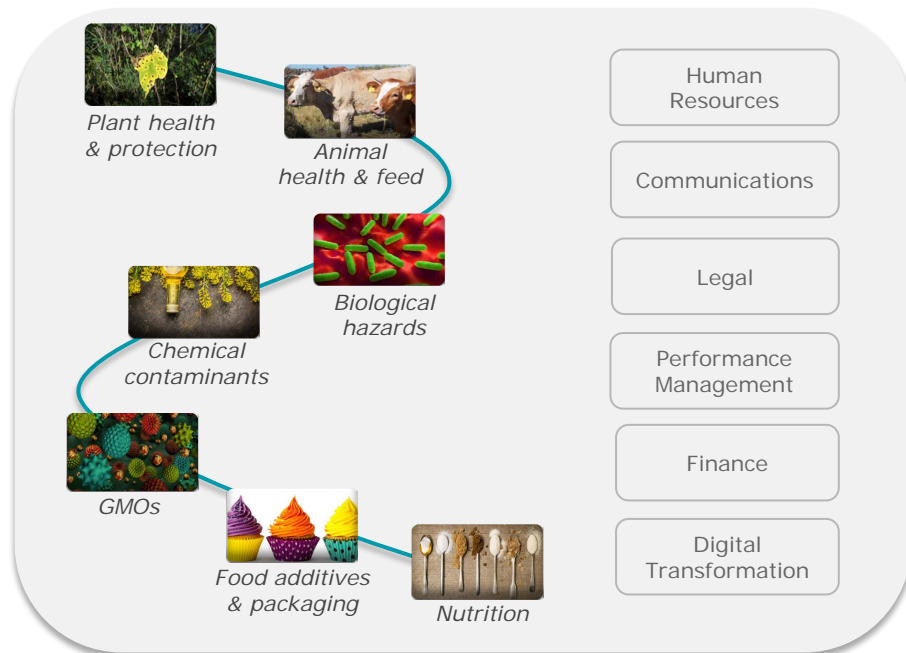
Plant health & protection

Animal health & feed

Biological hazards

Chemical contaminants

GMOs

Food additives & packaging

Nutrition

Human Resources

Communications

Legal

Performance Management

Finance

Digital Transformation